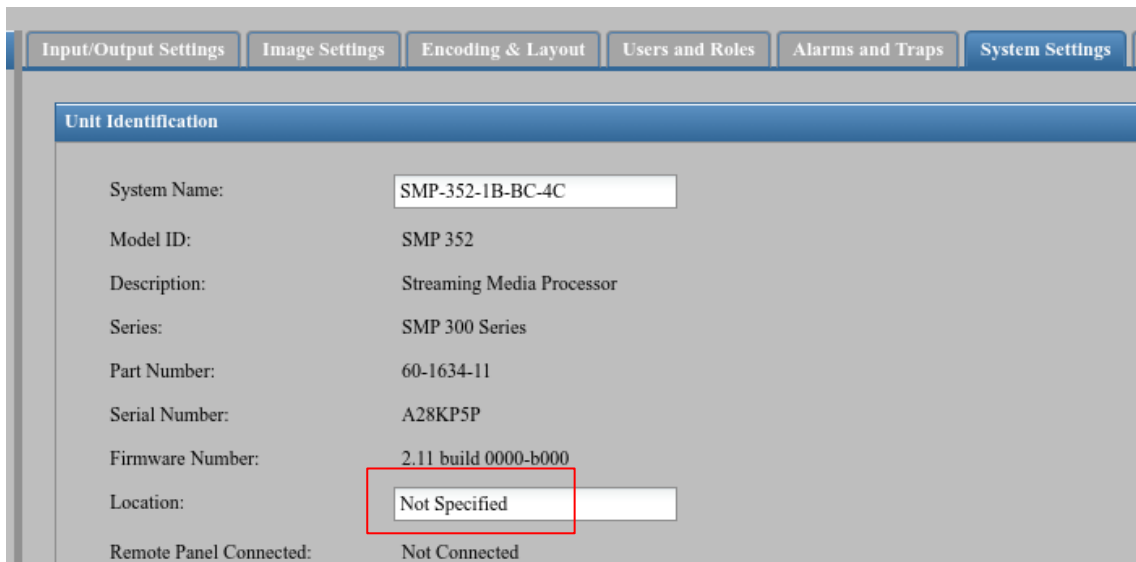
Input/Output Settings | Image Settings | Encoding & Layout | Users and Roles | Alarms and Traps | System Settings

Unit Identification

| | |
|---|---|
| System Name: | SMP-352-1B-BC-4C |
| Model ID: | SMP 352 |
| Description: | Streaming Media Processor |
| Series: | SMP 300 Series |
| Part Number: | 60-1634-11 |
| Serial Number: | A28KP5P |
| Firmware Number: | 2.11 build 0000-b000 |
| Location: | Not Specified |
| Remote Panel Connected: | Not Connected |